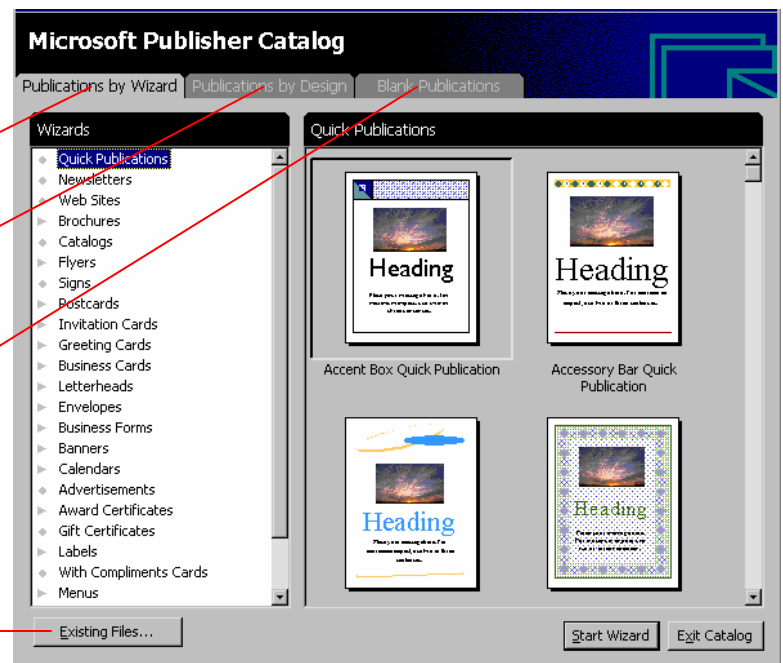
Microsoft Publisher Catalog

Publications by Wizard | Publications by Design | Blank Publications

Wizards

Quick Publications
Newsletters
Web Sites
Brochures
Catalogs
Flyers
Signs
Postcards
Invitation Cards
Greeting Cards
Business Cards
Letterheads
Envelopes
Business Forms
Banners
Calendars
Advertisements
Award Certificates
Gift Certificates
Labels
With Compliments Cards
Menus

Quick Publications

Heading

Accent Box Quick Publication

Heading

Accessory Bar Quick Publication

Heading

Heading

Existing Files...

Start Wizard

Exit Catalog